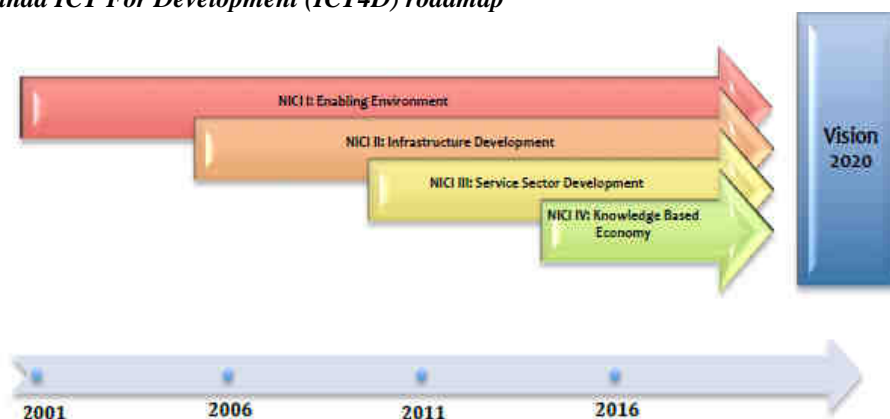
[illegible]anda ICT For Development (ICT4D) roadmap

NICI I: Enabling Environment

NICI II: Infrastructure Development

NICI III: Service Sector Development

NICI IV: Knowledge Based Economy

Vision 2020

2001

2006

2011

2016